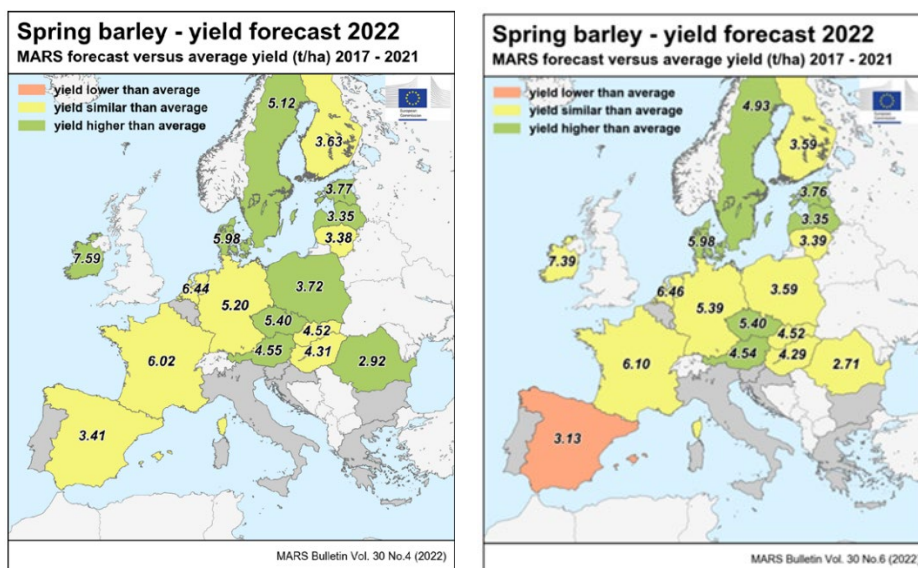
Spring barley - yield forecast 2022
MARS forecast versus average yield (t/ha) 2017 - 2021

yield lower than average
yield similar than average
yield higher than average

5.12
3.63
3.77
3.35
3.38
5.98
7.59
6.44
5.20
3.72
5.40
4.52
4.55
4.31
2.92
6.02
3.41

MARS Bulletin Vol. 30 No.4 (2022)

Spring barley - yield forecast 2022
MARS forecast versus average yield (t/ha) 2017 - 2021

yield lower than average
yield similar than average
yield higher than average

4.93
3.59
3.76
3.35
3.39
5.98
7.39
6.46
5.39
3.59
5.40
4.52
4.54
4.29
2.71
6.10
3.13

MARS Bulletin Vol. 30 No.6 (2022)